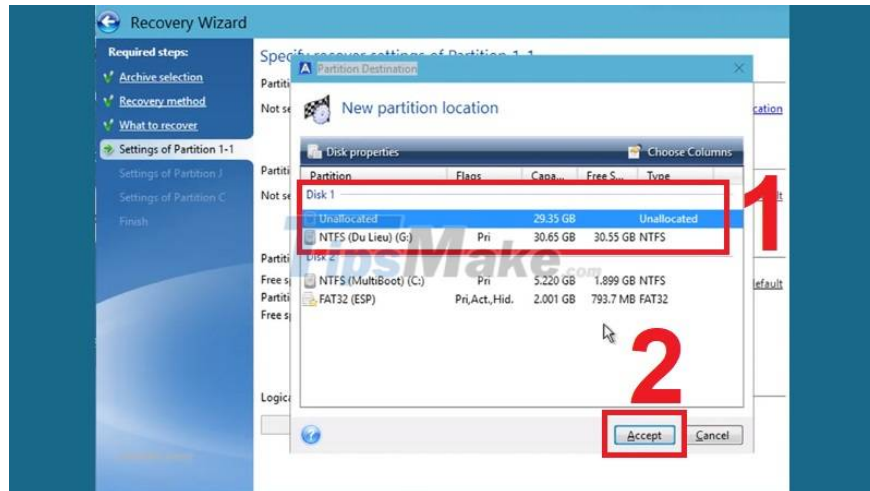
Recovery Wizard

Required steps:
Archive selection
Recovery method
What to recover
Settings of Partition 1-1
Settings of Partition J
Settings of Partition C
Finish

Specify recover settings of Partition 1-1
Partiti
Not se
ocation
Partiti
Not se
Partiti
Free s
Partiti
Free s
efault
Logica

Partition Destination
New partition location

Disk properties
Choose Columns

| Partition | Flags | Capa... | Free S... | Type |
|---|---|---|---|---|
| Disk 1 | | | | |
| Unallocated | | 29.35 GB | | Unallocated |
| NTFS (Du Lieu) (G:) | Pri | 30.65 GB | 30.55 GB | NTFS |
| Disk 2 | | | | |
| NTFS (MultiBoot) (C:) | Pri | 5.220 GB | 1.899 GB | NTFS |
| FAT32 (ESP) | Pri,Act.,Hid. | 2.001 GB | 793.7 MB | FAT32 |

1
2
TipsMake.com

Accept
Cancel